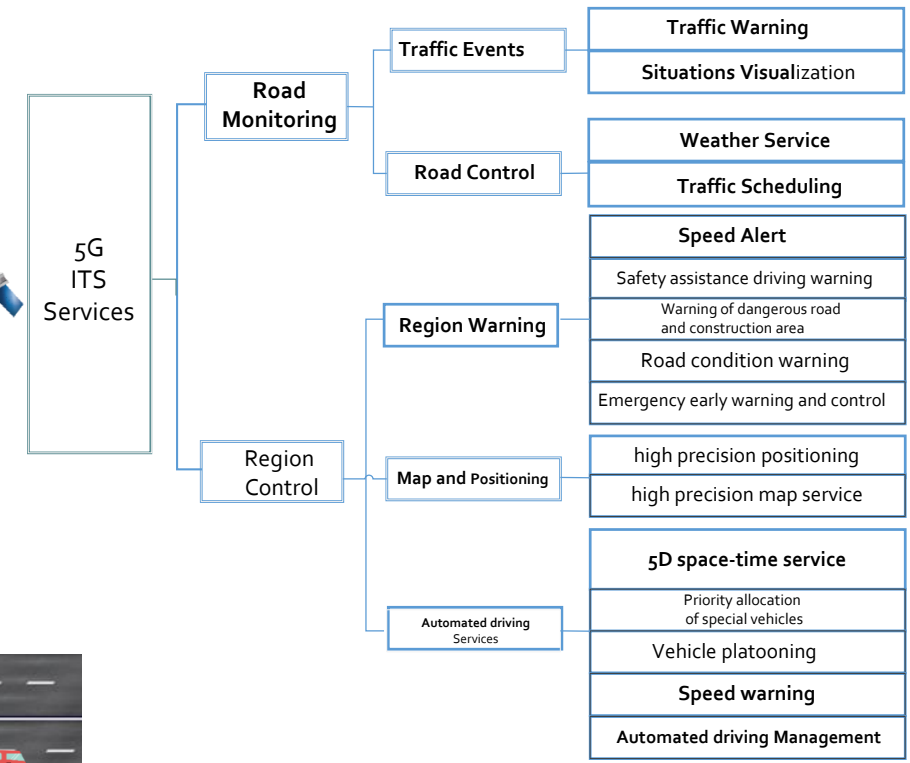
5G ITS Services

Road Monitoring

Traffic Events

Traffic Warning

Situations Visualization

Road Control

Weather Service

Traffic Scheduling

Region Control

Region Warning

Speed Alert

Safety assistance driving warning

Warning of dangerous road and construction area

Road condition warning

Emergency early warning and control

Map and Positioning

high precision positioning

high precision map service

Automated driving Services

5D space-time service

Priority allocation of special vehicles

Vehicle platooning

Speed warning

Automated driving Management